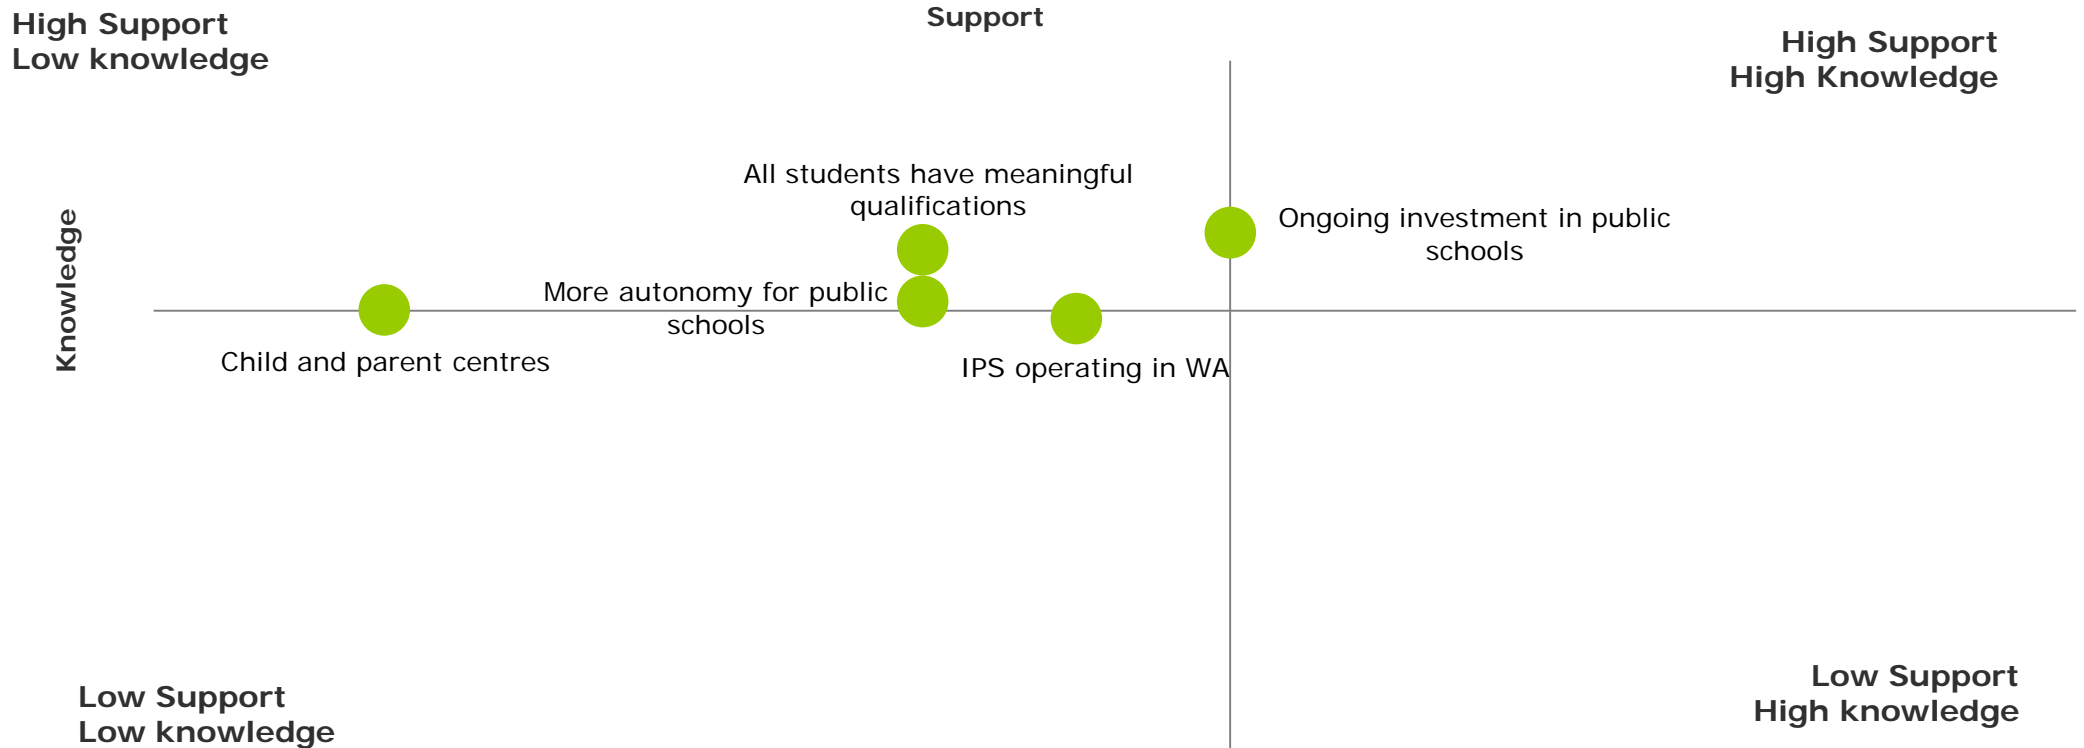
High Support
Low knowledge

Support

High Support
High Knowledge

Knowledge

All students have meaningful qualifications

Ongoing investment in public schools

More autonomy for public schools

Child and parent centres

IPS operating in WA

Low Support
Low knowledge

Low Support
High knowledge